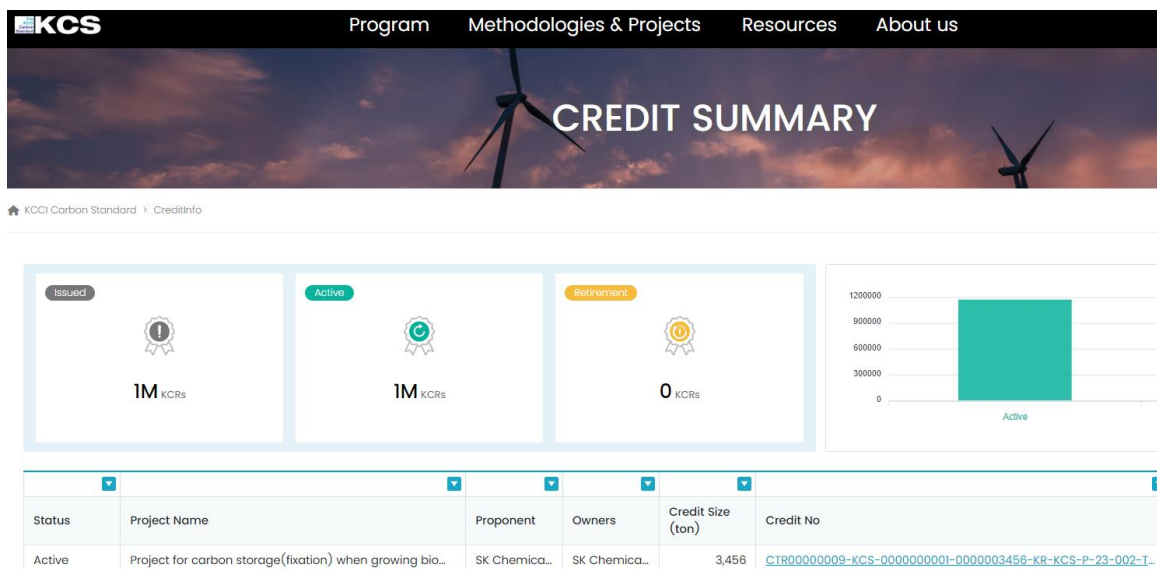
KCS

Program Methodologies & Projects Resources About us

CREDIT SUMMARY

KCCI Carbon Standard > CreditInfo

Issued

1M KCRs

Active

1M KCRs

Retirement

0 KCRs

1200000
900000
600000
300000
0

Active

| Status | Project Name | Proponent | Owners | Credit Size (ton) | Credit No |
|---|---|---|---|---|---|
| Active | Project for carbon storage(fixation) when growing bio... | SK Chemica... | SK Chemica... | 3,456 | CTR00000009-KCS-0000000001-0000003456-KR-KCS-P-23-002-T... |